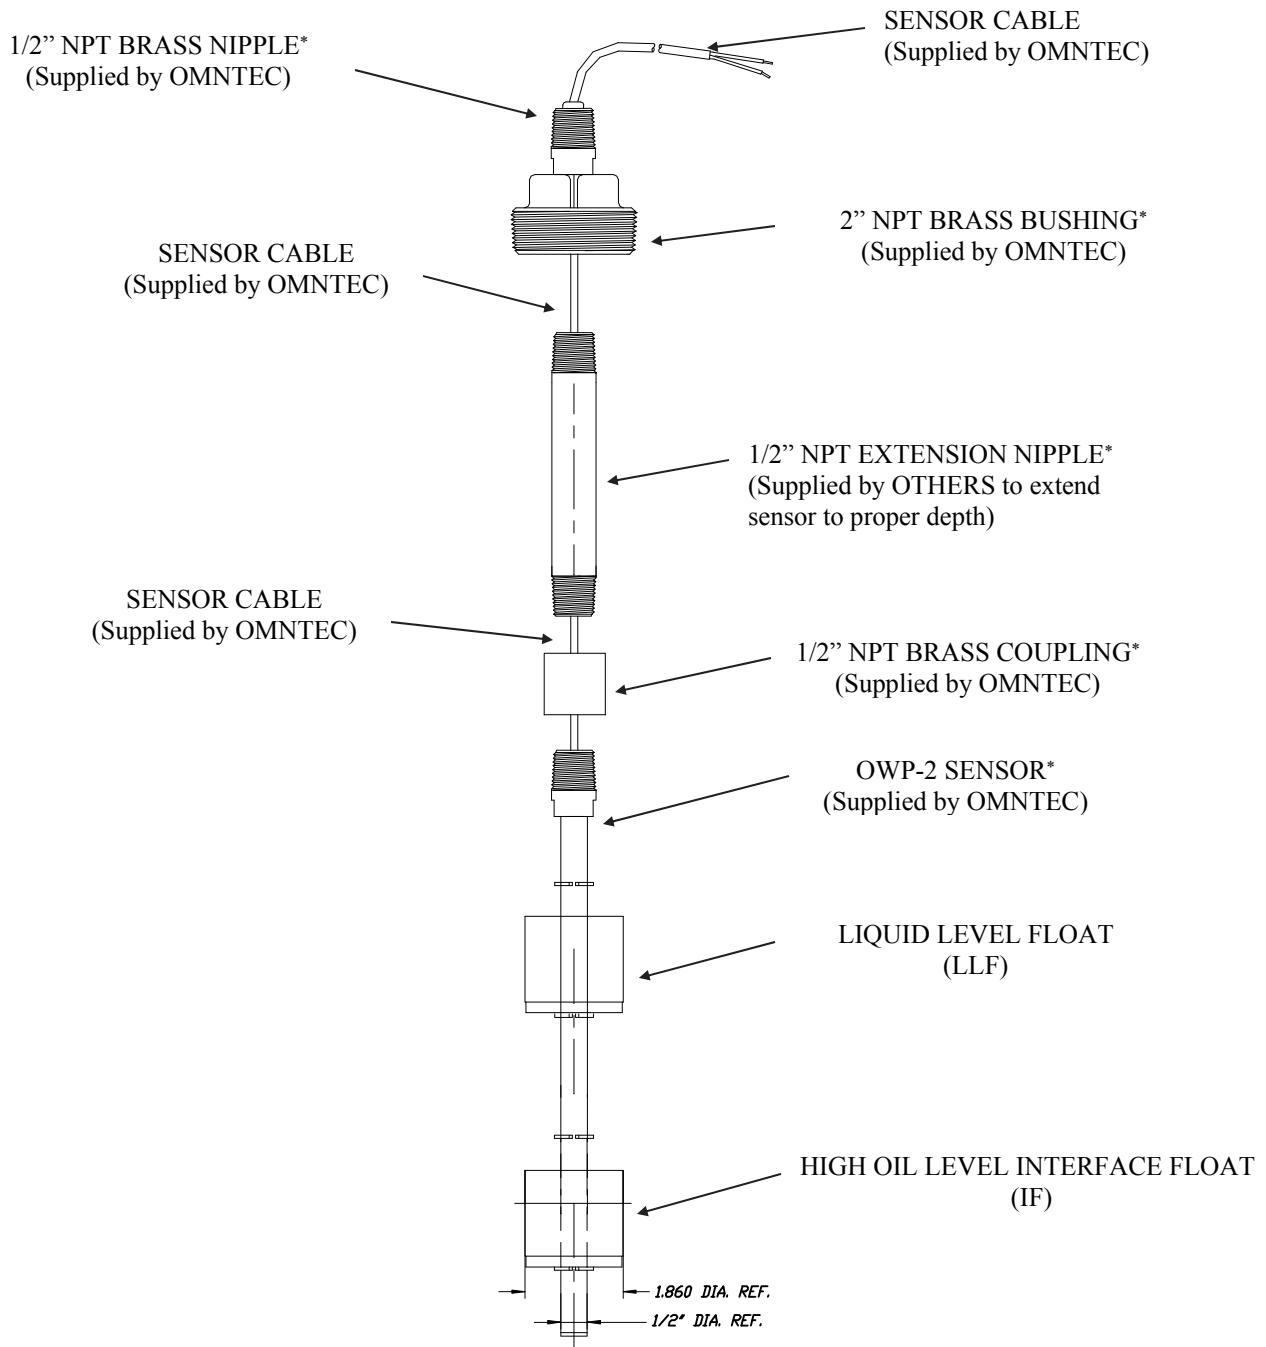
1/2” NPT BRASS NIPPLE*
(Supplied by OMNTEC)

SENSOR CABLE
(Supplied by OMNTEC)

2” NPT BRASS BUSHING*
(Supplied by OMNTEC)

SENSOR CABLE
(Supplied by OMNTEC)

1/2” NPT EXTENSION NIPPLE*
(Supplied by OTHERS to extend sensor to proper depth)

SENSOR CABLE
(Supplied by OMNTEC)

1/2” NPT BRASS COUPLING*
(Supplied by OMNTEC)

OWP-2 SENSOR*
(Supplied by OMNTEC)

LIQUID LEVEL FLOAT
(LLF)

HIGH OIL LEVEL INTERFACE FLOAT
(IF)

1.860 DIA. REF.

1/2" DIA. REF.